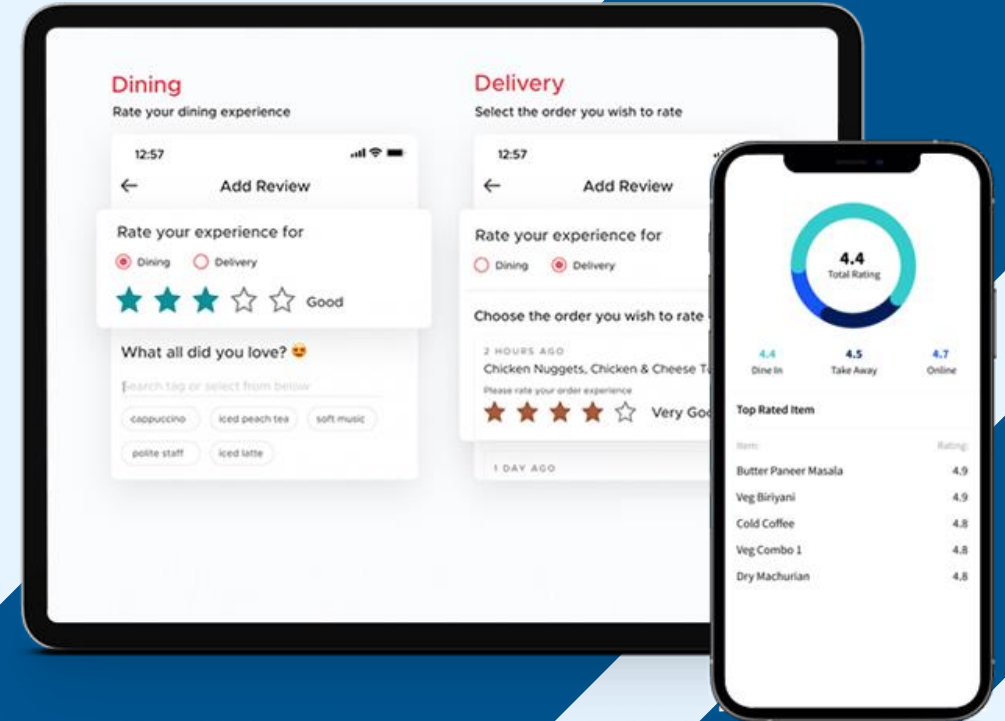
Dining
Rate your dining experience

12:57

Add Review

Rate your experience for
Dining Delivery
Good

What all did you love? 😍

Search tag or select from below

cappuccino iced peach tea soft music
polite staff iced latte

Delivery
Select the order you wish to rate

12:57

Add Review

Rate your experience for
Dining Delivery

Choose the order you wish to rate

2 HOURS AGO
Chicken Nuggets, Chicken & Cheese T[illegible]
Please rate your order experience
Very Go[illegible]

1 DAY AGO

4.4
Total Rating

4.4
Dine In

4.5
Take Away

4.7
Online

Top Rated Item

| Item | Rating |
|---|---|
| Butter Paneer Masala | 4.9 |
| Veg Biriyani | 4.9 |
| Cold Coffee | 4.8 |
| Veg Combo 1 | 4.8 |
| Dry Machurian | 4.8 |